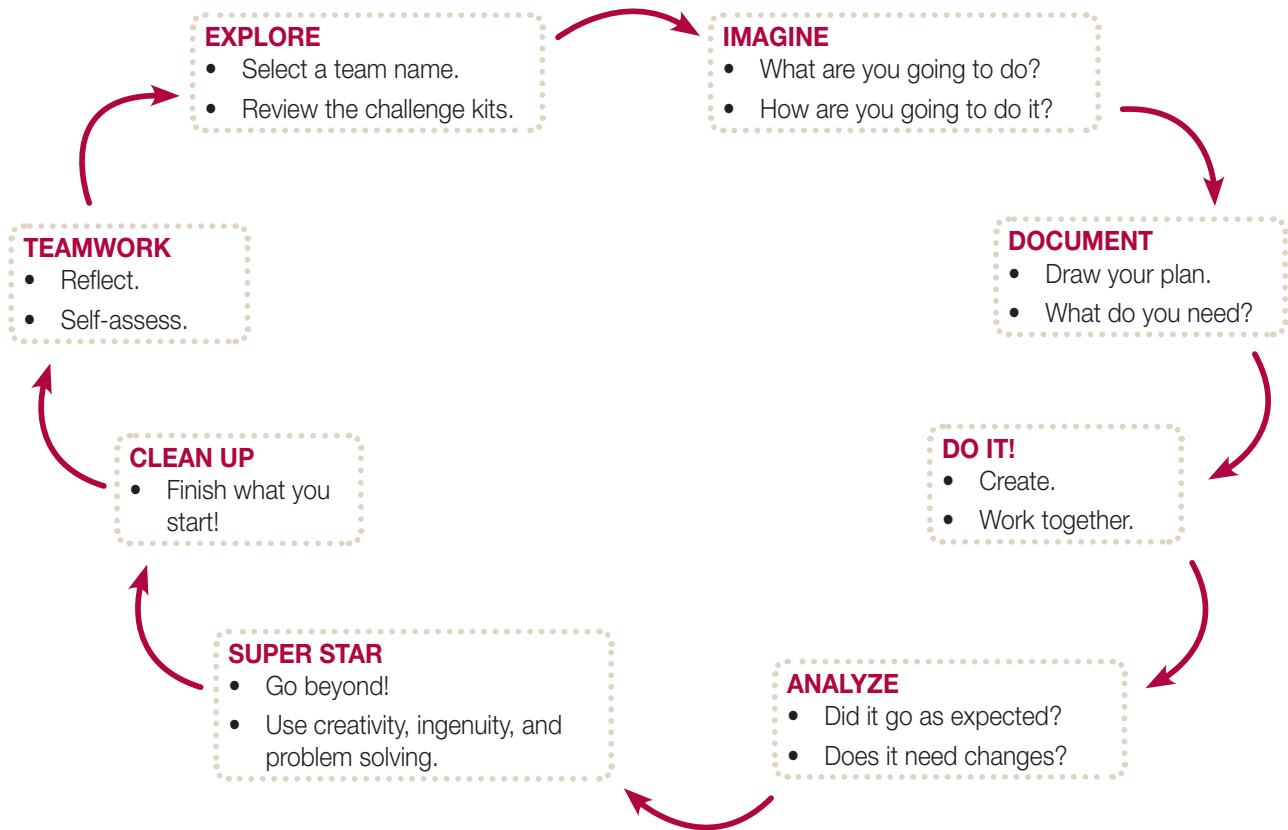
EXPLORE
- Select a team name.
- Review the challenge kits.

IMAGINE
- What are you going to do?
- How are you going to do it?

DOCUMENT
- Draw your plan.
- What do you need?

DO IT!
- Create.
- Work together.

ANALYZE
- Did it go as expected?
- Does it need changes?

SUPER STAR
- Go beyond!
- Use creativity, ingenuity, and problem solving.

CLEAN UP
- Finish what you start!

TEAMWORK
- Reflect.
- Self-assess.